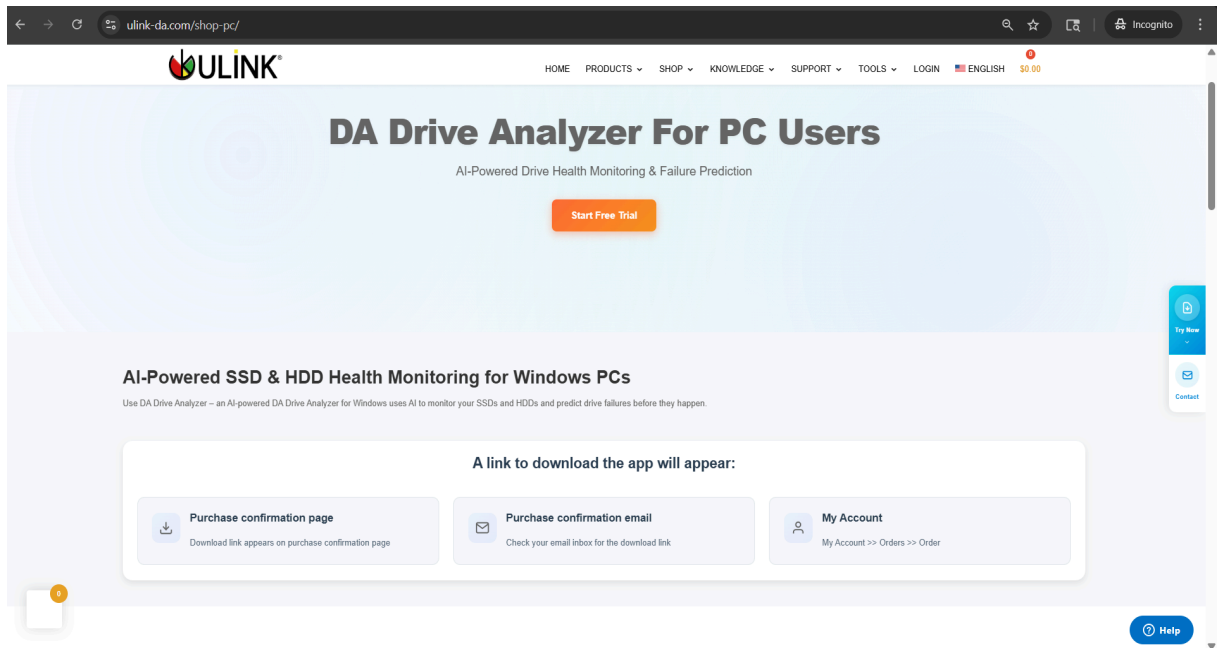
ulink-da.com/shop-pc/

Incognito

ULINK®

HOME PRODUCTS SHOP KNOWLEDGE SUPPORT TOOLS LOGIN ENGLISH 0 $0.00

DA Drive Analyzer For PC Users

AI-Powered Drive Health Monitoring & Failure Prediction

Start Free Trial

Try Now

Contact

AI-Powered SSD & HDD Health Monitoring for Windows PCs

Use DA Drive Analyzer – an AI-powered DA Drive Analyzer for Windows uses AI to monitor your SSDs and HDDs and predict drive failures before they happen.

A link to download the app will appear:

Purchase confirmation page
Download link appears on purchase confirmation page

Purchase confirmation email
Check your email inbox for the download link

My Account
My Account >> Orders >> Order

0

Help